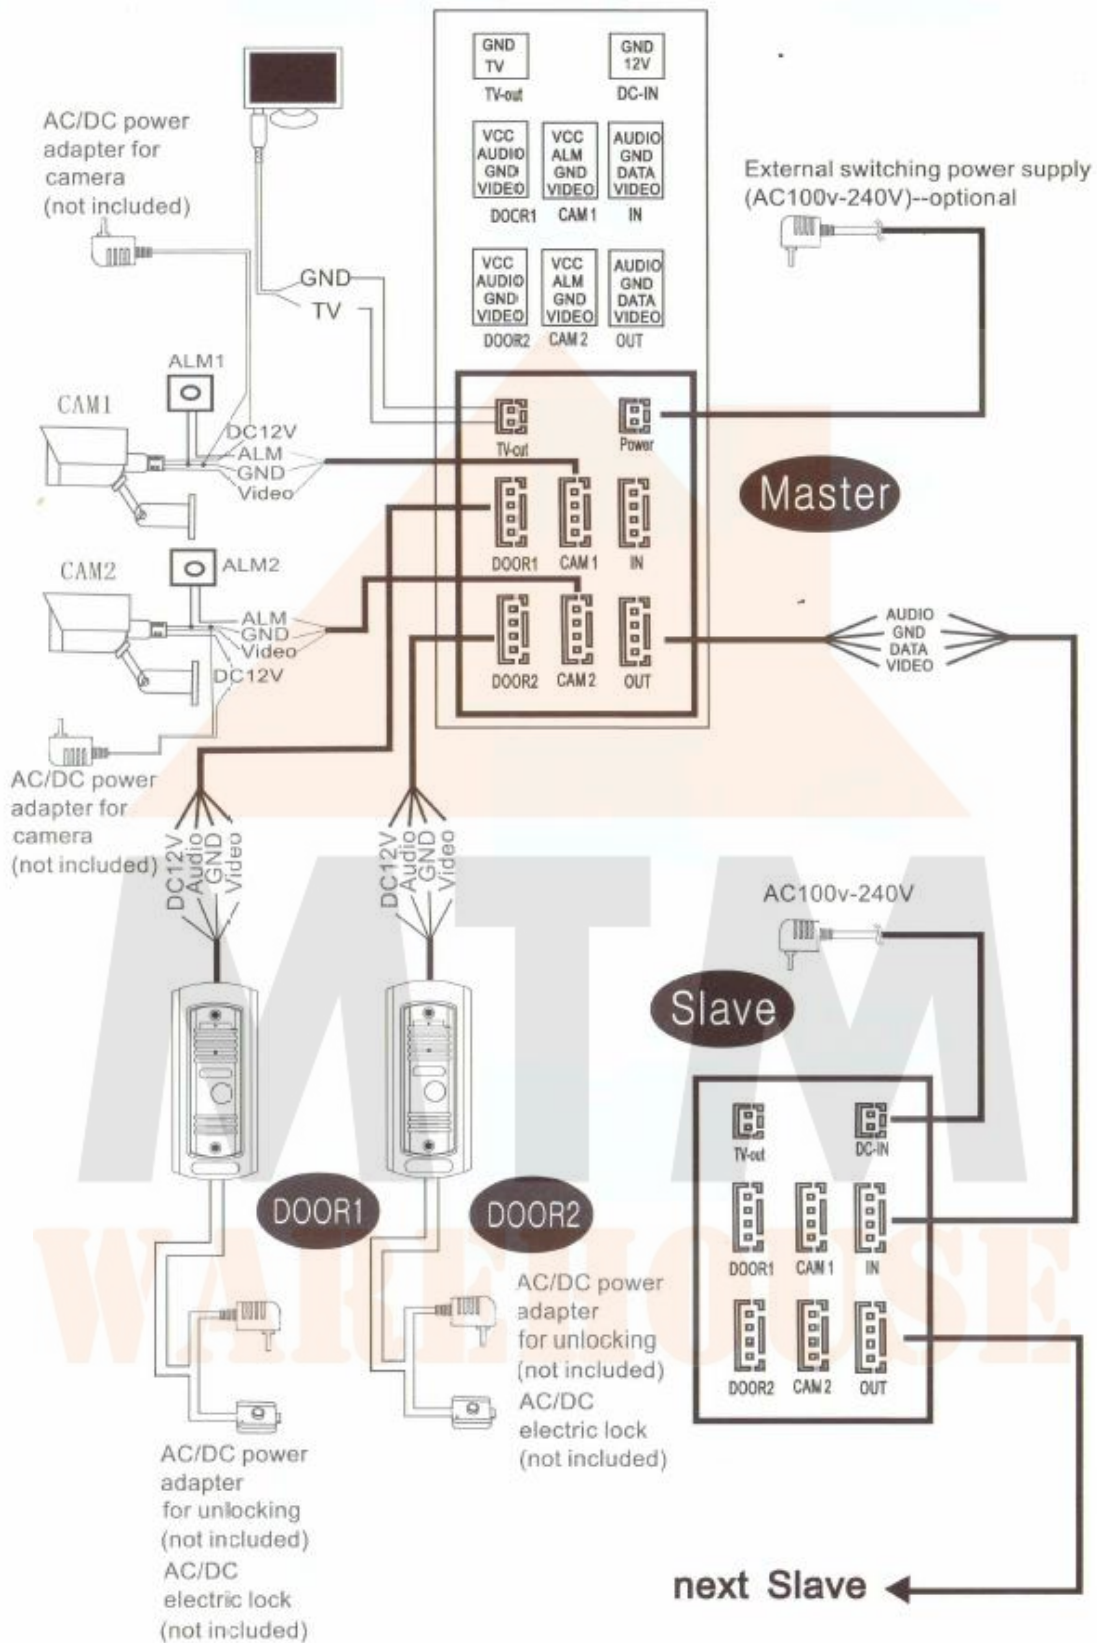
GND
TV
TV-out

GND
12V
DC-IN

VCC
AUDIO
GND
VIDEO
DOOR1

VCC
ALM
GND
VIDEO
CAM 1

AUDIO
GND
DATA
VIDEO
IN

VCC
AUDIO
GND
VIDEO
DOOR2

VCC
ALM
GND
VIDEO
CAM 2

AUDIO
GND
DATA
VIDEO
OUT

AC/DC power adapter for camera (not included)

External switching power supply (AC100v-240V)--optional

GND
TV

ALM1
CAM1
DC12V
ALM
GND
Video

TV-out
Power

Master

DOOR1
CAM 1
IN

CAM2
ALM2
ALM
GND
Video
DC12V

DOOR2
CAM 2
OUT

AUDIO
GND
DATA
VIDEO

AC/DC power adapter for camera (not included)

DC12V
Audio
GND
Video

DC12V
Audio
GND
Video

AC100v-240V

Slave

TV-out
DC-IN
DOOR1
CAM 1
IN
DOOR2
CAM 2
OUT

DOOR1
DOOR2

AC/DC power adapter for unlocking (not included)
AC/DC electric lock (not included)

AC/DC power adapter for unlocking (not included)
AC/DC electric lock (not included)

next Slave

MTM
WAREHOUSE